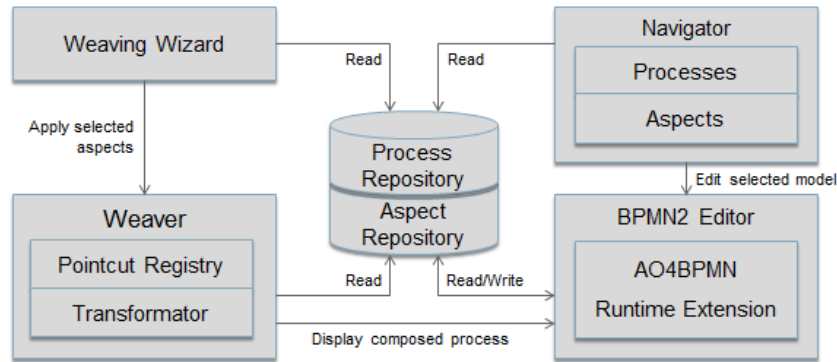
Weaving Wizard

Read

Read

Navigator

Processes

Aspects

Apply selected aspects

Process Repository

Aspect Repository

Edit selected model

Weaver

Pointcut Registry

Transformator

BPMN2 Editor

AO4BPMN

Runtime Extension

Read

Read/Write

Display composed process